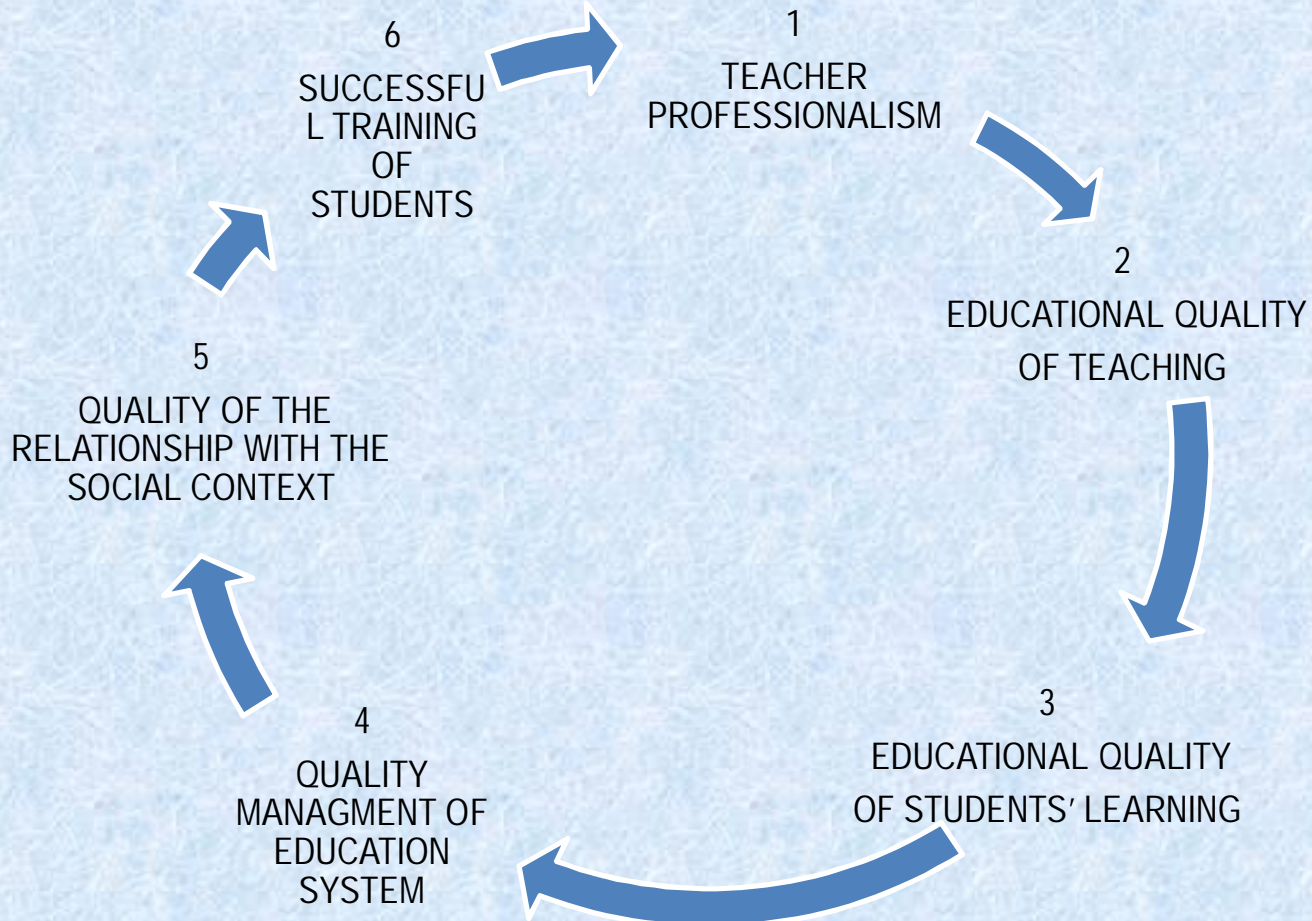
1
TEACHER PROFESSIONALISM

2
EDUCATIONAL QUALITY OF TEACHING

3
EDUCATIONAL QUALITY OF STUDENTS′ LEARNING

4
QUALITY MANAGMENT OF EDUCATION SYSTEM

5
QUALITY OF THE RELATIONSHIP WITH THE SOCIAL CONTEXT

6
SUCCESSFU L TRAINING OF STUDENTS